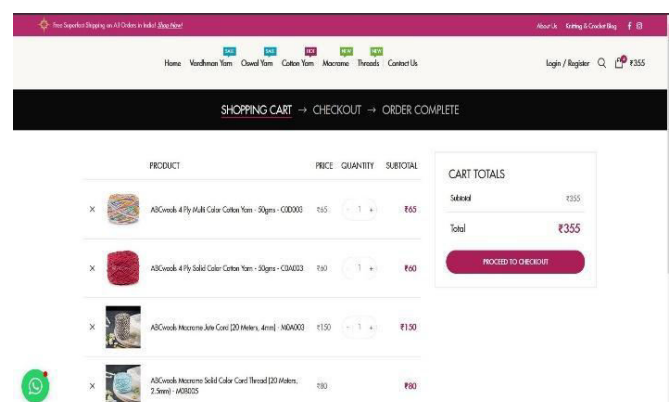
Free Superfast Shipping on All Orders in India! Shop Now!

About Us Knitting & Crochet Blog

Home Vardhman Yarn SALE Oswal Yarn SALE Cotton Yarn HOT Macrame NEW Threads NEW Contact Us

Login / Register ₹355

SHOPPING CART → CHECKOUT → ORDER COMPLETE

| | | PRODUCT | PRICE | QUANTITY | SUBTOTAL |
|---|---|---|---|---|---|
| × | | ABCwools 4 Ply Multi Color Cotton Yarn - 50gms - C0D003 | ₹65 | - 1 + | ₹65 |
| × | | ABCwools 4 Ply Solid Color Cotton Yarn - 50gms - C0A003 | ₹60 | - 1 + | ₹60 |
| × | | ABCwools Macrame Jute Cord (20 Meters, 4mm) - M0A003 | ₹150 | - 1 + | ₹150 |
| × | | ABCwools Macrame Solid Color Cord Thread (20 Meters, 2.5mm) - M0B025 | ₹80 | | ₹80 |

CART TOTALS

Subtotal ₹355

Total ₹355

PROCEED TO CHECKOUT